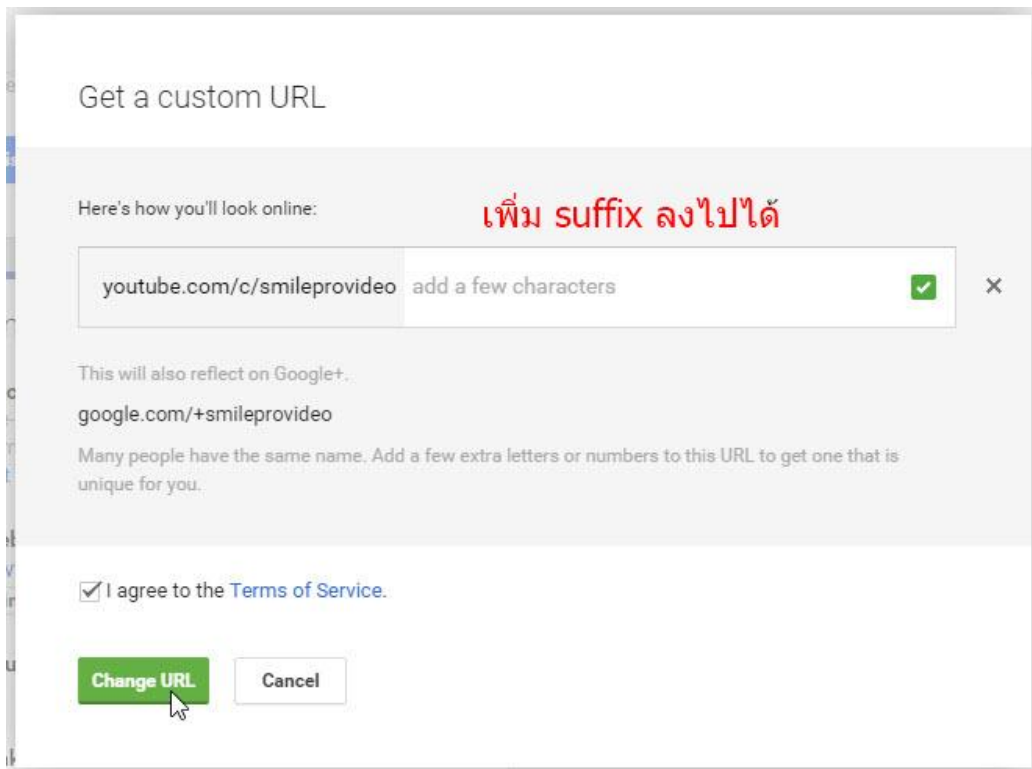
Get a custom URL

Here's how you'll look online:

เพิ่ม suffix ลงไปได้

youtube.com/c/smileprovideo add a few characters

×

This will also reflect on Google+.

google.com/+smileprovideo

Many people have the same name. Add a few extra letters or numbers to this URL to get one that is unique for you.

I agree to the Terms of Service.

Change URL

Cancel